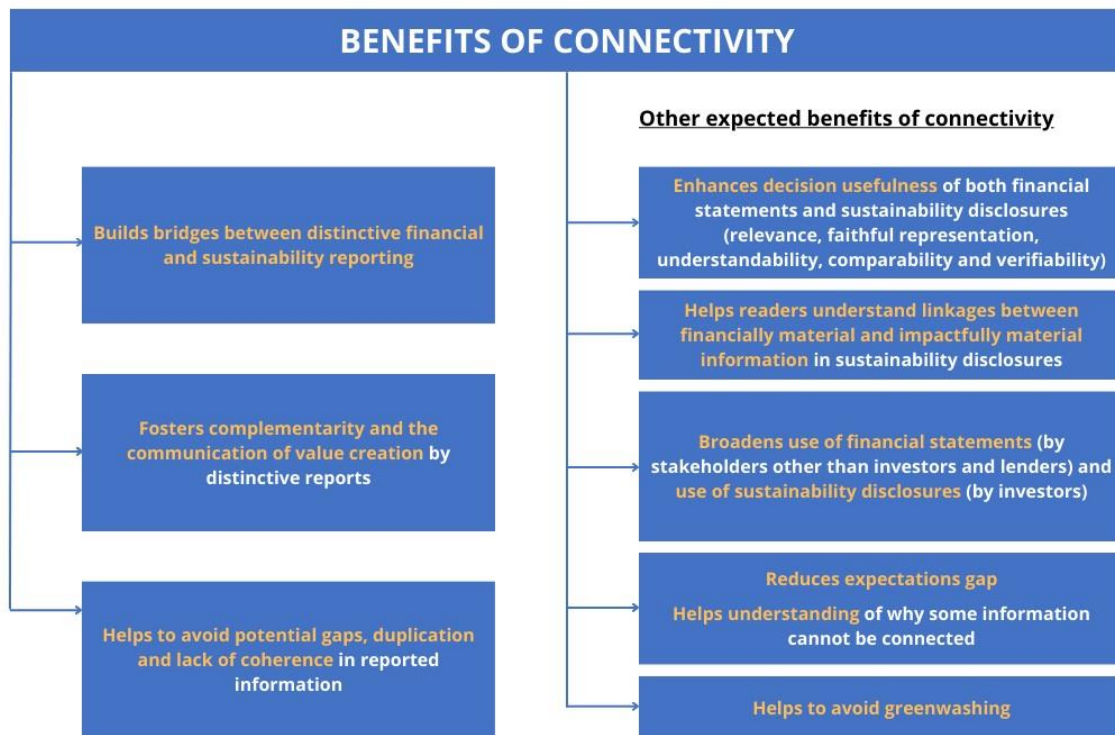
BENEFITS OF CONNECTIVITY

Builds bridges between distinctive financial and sustainability reporting

Fosters complementarity and the communication of value creation by distinctive reports

Helps to avoid potential gaps, duplication and lack of coherence in reported information

Other expected benefits of connectivity

Enhances decision usefulness of both financial statements and sustainability disclosures (relevance, faithful representation, understandability, comparability and verifiability)

Helps readers understand linkages between financially material and impactfully material information in sustainability disclosures

Broadens use of financial statements (by stakeholders other than investors and lenders) and use of sustainability disclosures (by investors)

Reduces expectations gap

Helps understanding of why some information cannot be connected

Helps to avoid greenwashing